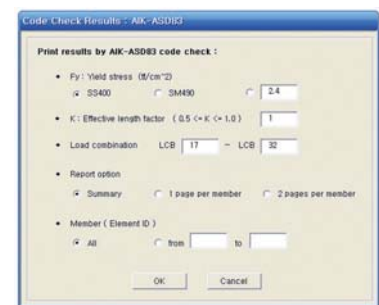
Code Check Results : AIK-ASD83

Print results by AIK-ASD83 code check :

• Fy : Yield stress (tf/cm^2)

SS400 SM490 2.4

• K : Effective length factor ( 0.5 <= K <= 1.0 ) 1

• Load combination LCB 17 ~ LCB 32

• Report option

Summary 1 page per member 2 pages per member

• Member ( Element ID )

All from to

OK Cancel